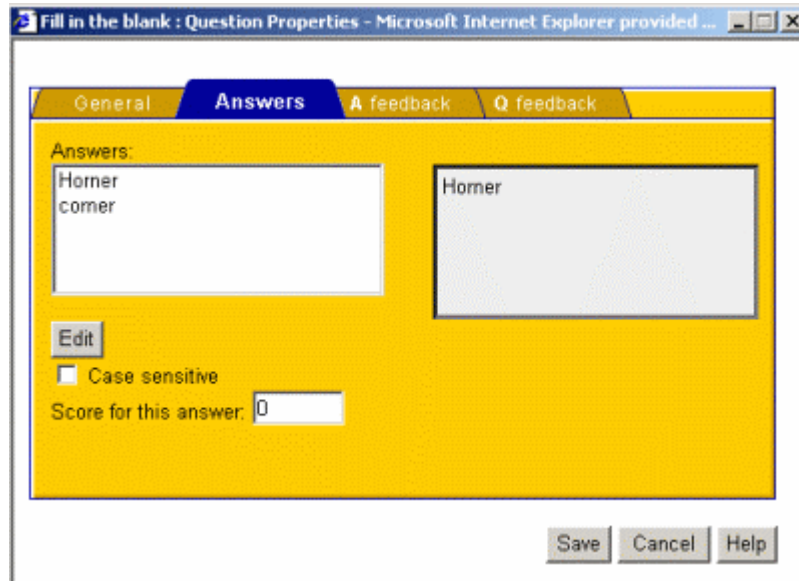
Fill in the blank : Question Properties - Microsoft Internet Explorer provided ...

General
Answers
A feedback
Q feedback

Answers:
Horner
corner

Horner

Edit
Case sensitive
Score for this answer: 0

Save
Cancel
Help